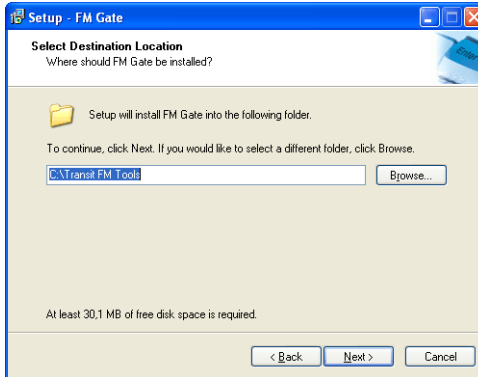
Setup - FM Gate

Select Destination Location
Where should FM Gate be installed?

Enter

Setup will install FM Gate into the following folder.

To continue, click Next. If you would like to select a different folder, click Browse.

C:\Transit FM Tools

Browse...

At least 30,1 MB of free disk space is required.

< Back
Next >
Cancel